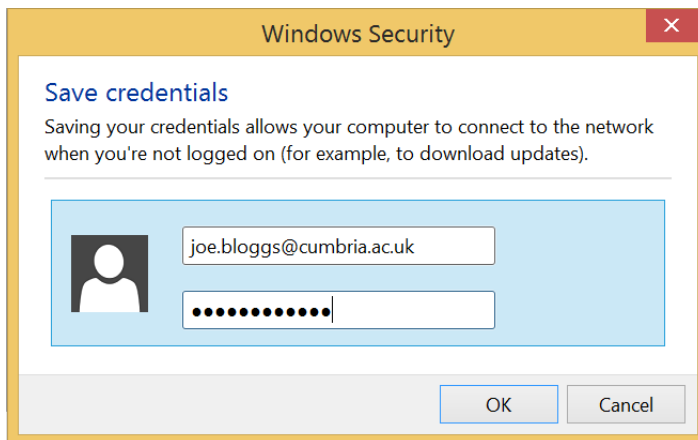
Windows Security

Save credentials

Saving your credentials allows your computer to connect to the network when you're not logged on (for example, to download updates).

joe.bloggs@cumbria.ac.uk

●●●●●●●●●●●●

OK

Cancel